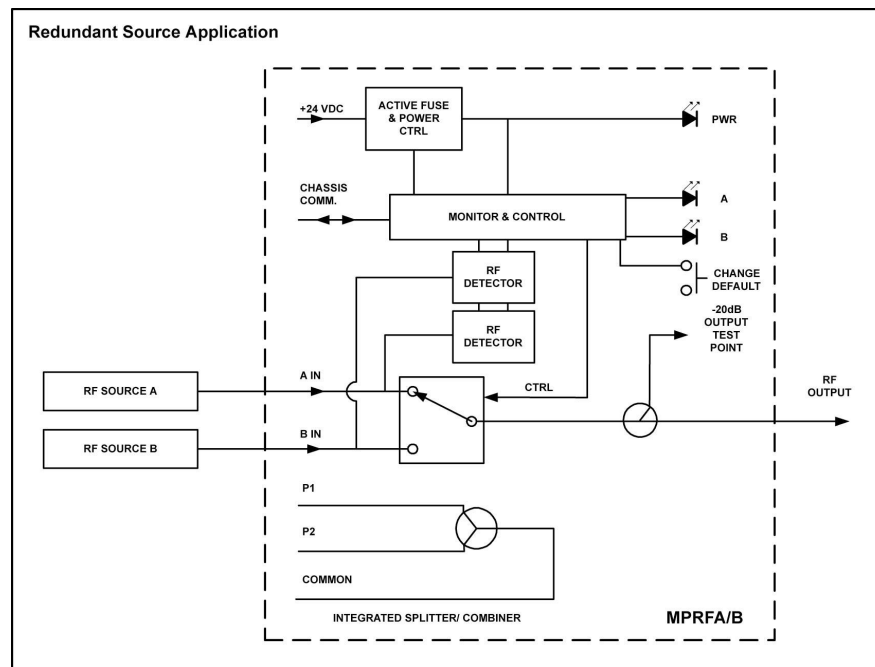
Redundant Source Application

+24 VDC

ACTIVE FUSE & POWER CTRL

PWR

CHASSIS COMM.

MONITOR & CONTROL

A

B

CHANGE DEFAULT

RF DETECTOR

RF DETECTOR

-20dB OUTPUT TEST POINT

RF SOURCE A

A IN

CTRL

RF OUTPUT

RF SOURCE B

B IN

P1

P2

COMMON

INTEGRATED SPLITTER/ COMBINER

MPRFA/B